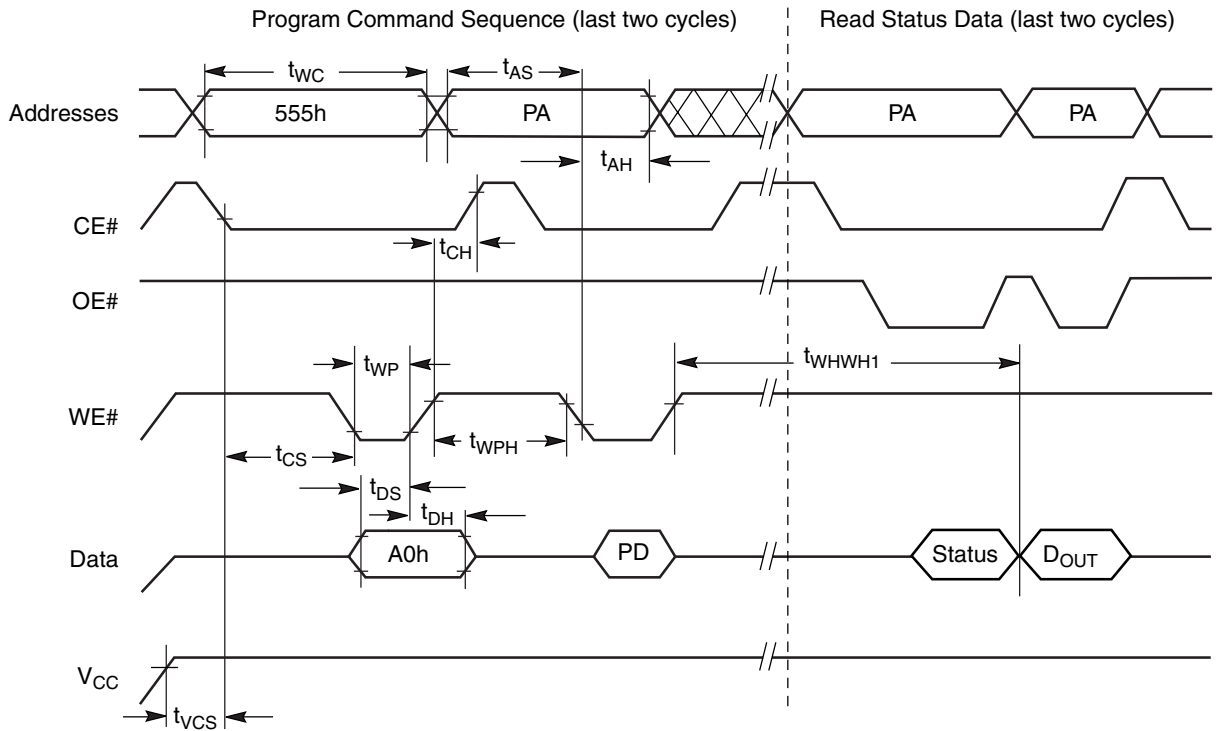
Program Command Sequence (last two cycles)

Read Status Data (last two cycles)

$t_{WC}$

$t_{AS}$

Addresses

555h

PA

PA

PA

$t_{AH}$

CE#

$t_{CH}$

OE#

$t_{WP}$

$t_{WHWH1}$

WE#

$t_{CS}$

$t_{WPH}$

$t_{DS}$

$t_{DH}$

Data

A0h

PD

Status

$D_{OUT}$

$V_{CC}$

$t_{VCS}$